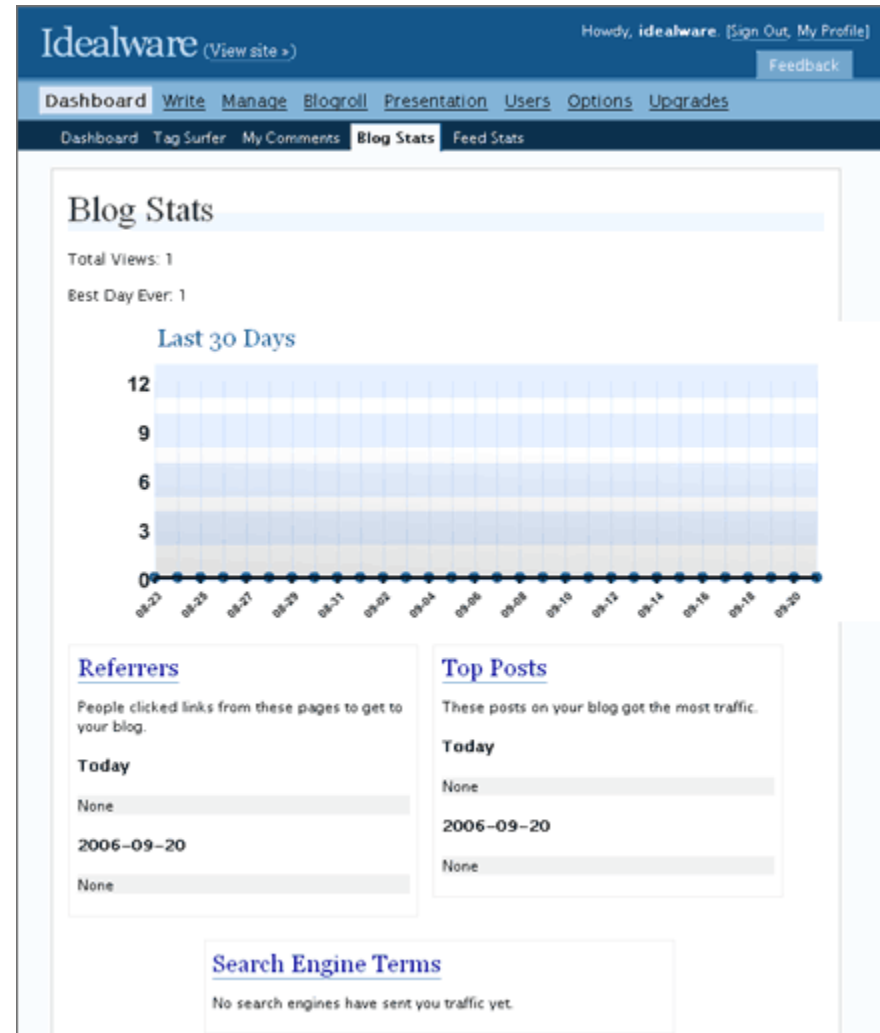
Idealware (View site »)

Howdy, idealware. [Sign Out, My Profile]

Feedback

Dashboard Write Manage Blogroll Presentation Users Options Upgrades

Dashboard Tag Surfer My Comments Blog Stats Feed Stats

Blog Stats

Total Views: 1

Best Day Ever: 1

Last 30 Days

12
9
6
3
0

08-23 08-25 08-27 08-29 08-31 09-02 09-04 09-06 09-08 09-10 09-12 09-14 09-16 09-18 09-20

Referrers

People clicked links from these pages to get to your blog.

Today

None

2006-09-20

None

Top Posts

These posts on your blog got the most traffic.

Today

None

2006-09-20

None

Search Engine Terms

No search engines have sent you traffic yet.